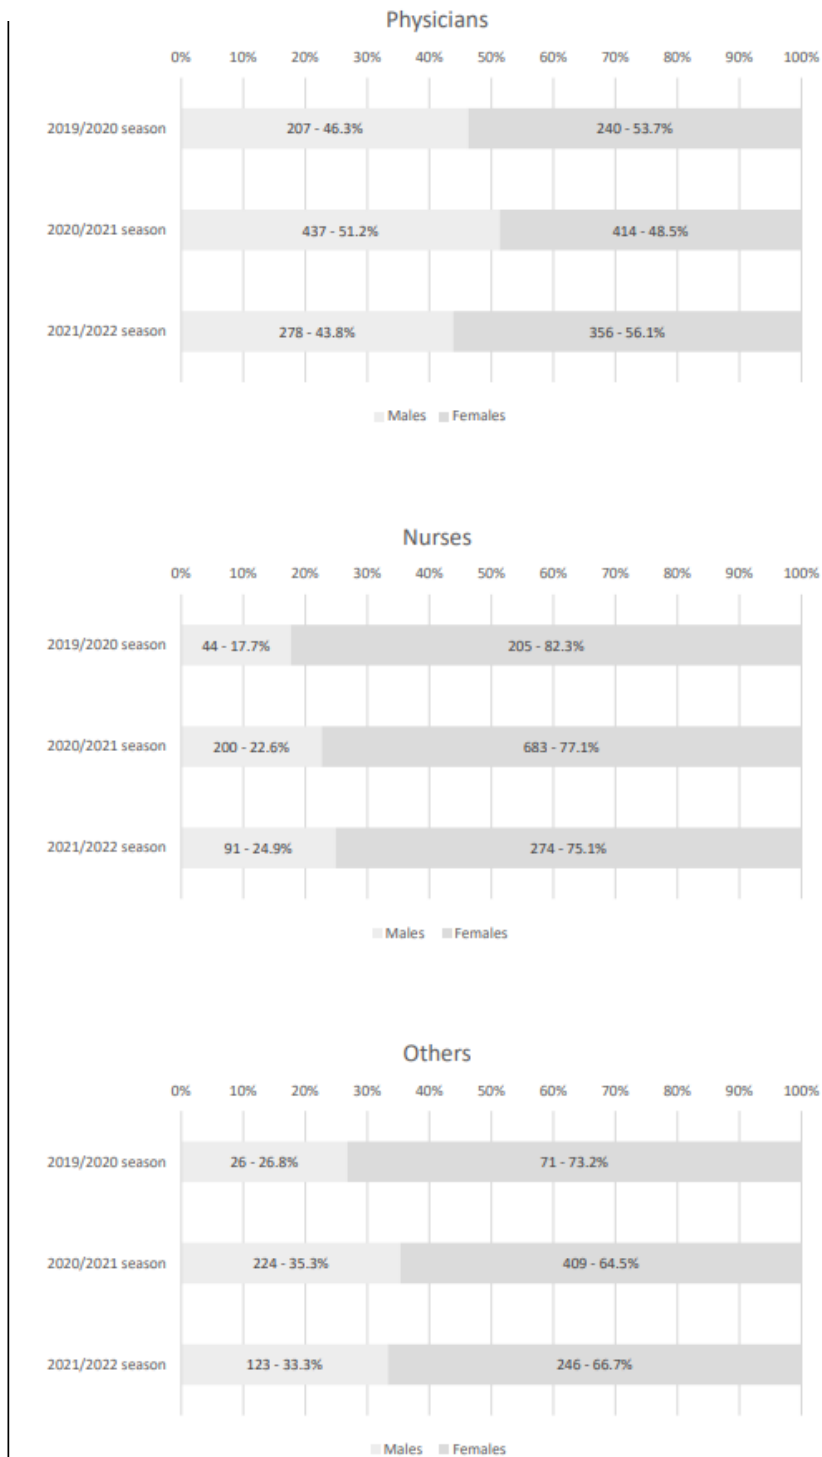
Physicians

0% 10% 20% 30% 40% 50% 60% 70% 80% 90% 100%

2019/2020 season
207 - 46.3%
240 - 53.7%

2020/2021 season
437 - 51.2%
414 - 48.5%

2021/2022 season
278 - 43.8%
356 - 56.1%

Males Females

Nurses

0% 10% 20% 30% 40% 50% 60% 70% 80% 90% 100%

2019/2020 season
44 - 17.7%
205 - 82.3%

2020/2021 season
200 - 22.6%
683 - 77.1%

2021/2022 season
91 - 24.9%
274 - 75.1%

Males Females

Others

0% 10% 20% 30% 40% 50% 60% 70% 80% 90% 100%

2019/2020 season
26 - 26.8%
71 - 73.2%

2020/2021 season
224 - 35.3%
409 - 64.5%

2021/2022 season
123 - 33.3%
246 - 66.7%

Males Females